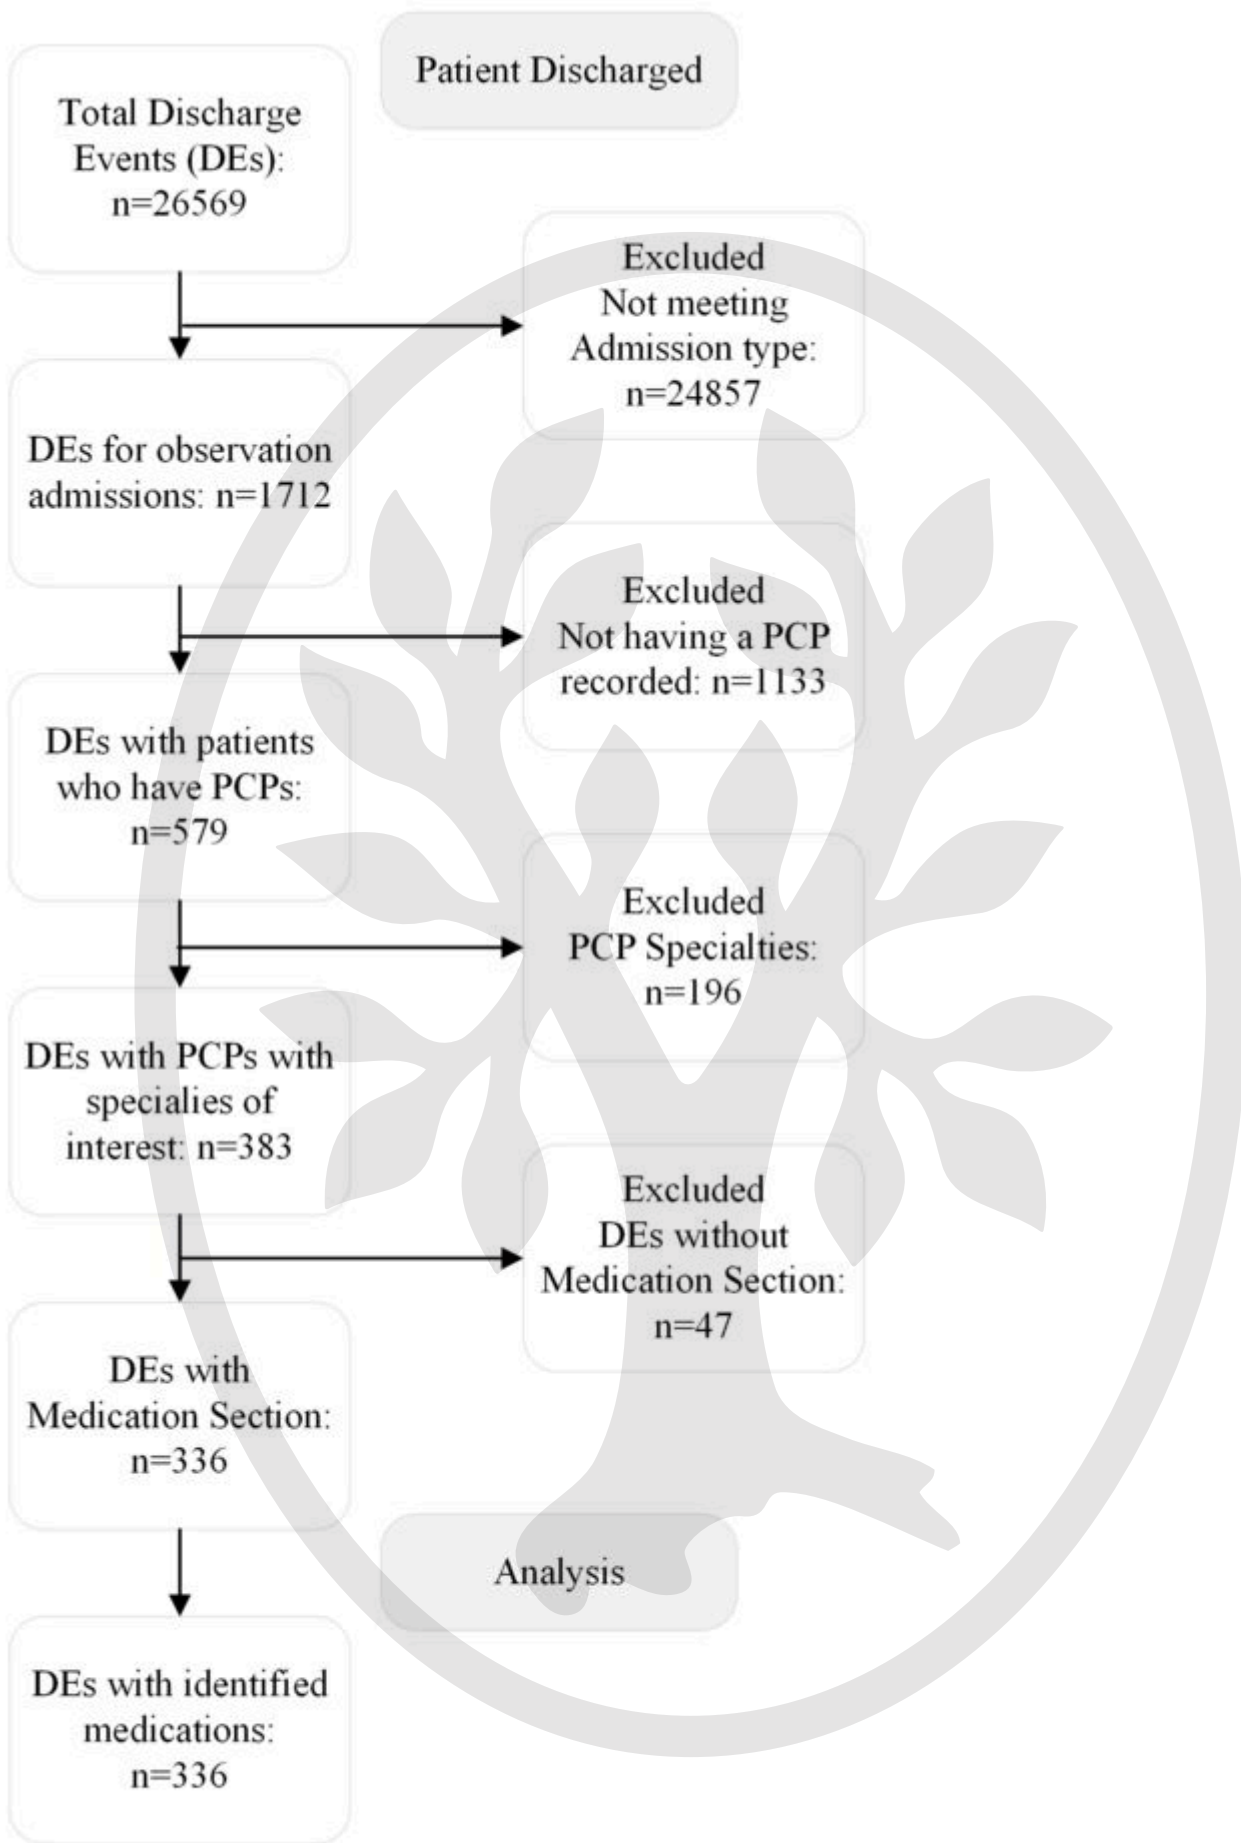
Patient Discharged

Total Discharge Events (DEs): n=26569

Excluded Not meeting Admission type: n=24857

DEs for observation admissions: n=1712

Excluded Not having a PCP recorded: n=1133

DEs with patients who have PCPs: n=579

Excluded PCP Specialties: n=196

DEs with PCPs with specialies of interest: n=383

Excluded DEs without Medication Section: n=47

DEs with Medication Section: n=336

Analysis

DEs with identified medications: n=336